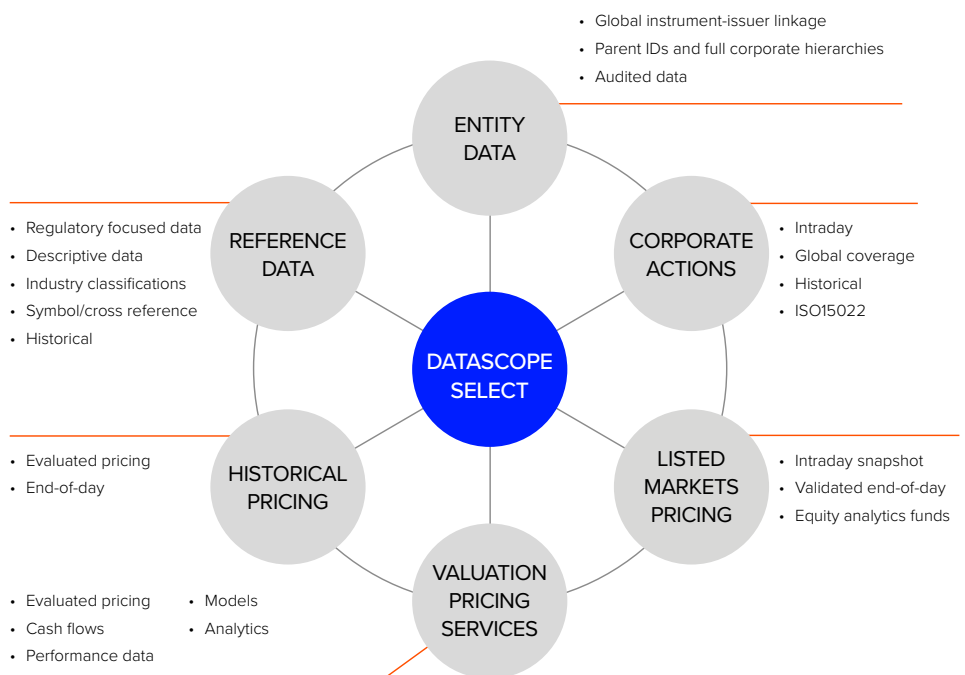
• Global instrument-issuer linkage
• Parent IDs and full corporate hierarchies
• Audited data

ENTITY DATA

REFERENCE DATA

• Regulatory focused data
• Descriptive data
• Industry classifications
• Symbol/cross reference
• Historical

CORPORATE ACTIONS

• Intraday
• Global coverage
• Historical
• ISO15022

DATASCOPE SELECT

HISTORICAL PRICING

• Evaluated pricing
• End-of-day

LISTED MARKETS PRICING

• Intraday snapshot
• Validated end-of-day
• Equity analytics funds

VALUATION PRICING SERVICES

• Evaluated pricing
• Cash flows
• Performance data

• Models
• Analytics